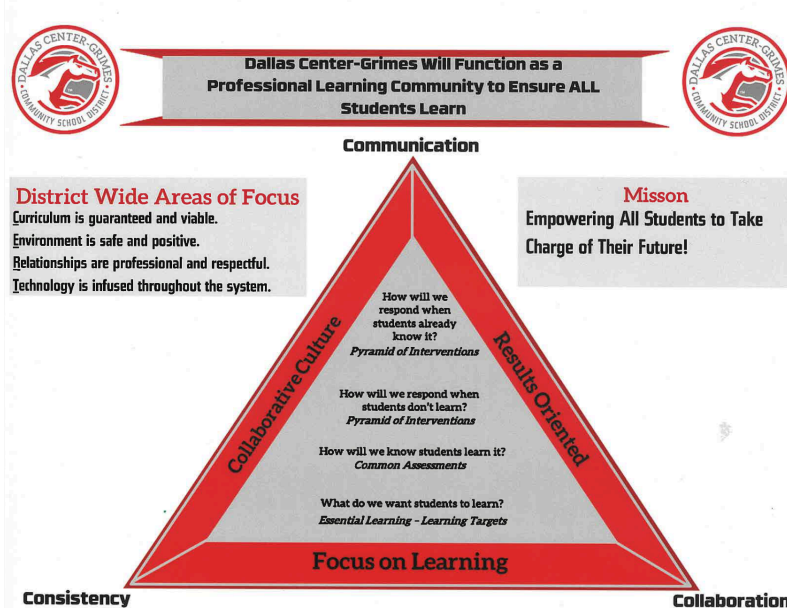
DALLAS CENTER-GRIMES COMMUNITY SCHOOL DISTRICT

Dallas Center-Grimes Will Function as a Professional Learning Community to Ensure ALL Students Learn

DALLAS CENTER-GRIMES COMMUNITY SCHOOL DISTRICT

Communication

District Wide Areas of Focus
Curriculum is guaranteed and viable.
Environment is safe and positive.
Relationships are professional and respectful.
Technology is infused throughout the system.

Misson
Empowering All Students to Take Charge of Their Future!

How will we respond when students already know it?
Pyramid of Interventions

How will we respond when students don't learn?
Pyramid of Interventions

How will we know students learn it?
Common Assessments

What do we want students to learn?
Essential Learning - Learning Targets

Collaborative Culture

Results Oriented

Focus on Learning

Consistency

Collaboration